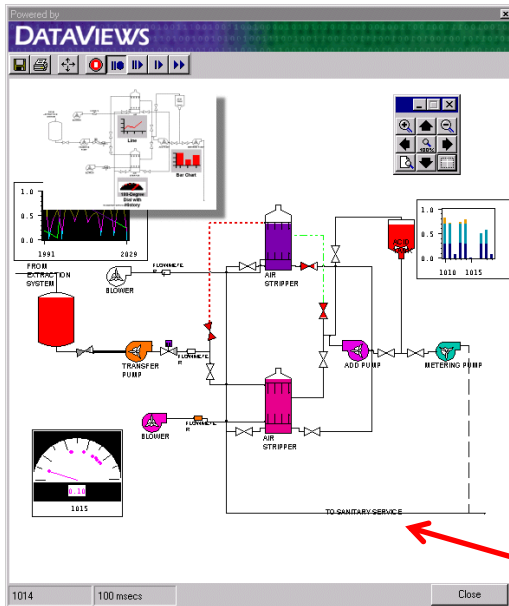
Powered by
DATAVIEWS

Line
Bar Chart
180 Degree Dial with History

100%

1.0
0.5
0.0
1991
2029

1.0
0.5
0.0
1010
1015

FROM EXTRACTION SYSTEM
BLOWER
FLOWMETER
AIR STRIPPER
TRANSFER PUMP
FLOWMETER
ADD PUMP
METERING PUMP
BLOWER
FLOWMETER
AIR STRIPPER

0.10
1015

TO SANITARY SERVICE

1014
100 msecs
Close